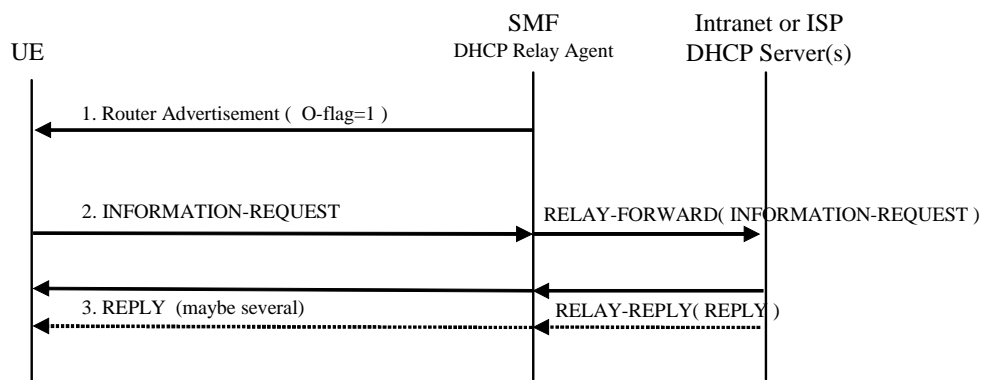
UE

SMF
DHCP Relay Agent

Intranet or ISP
DHCP Server(s)

1. Router Advertisement ( O-flag=1 )

2. INFORMATION-REQUEST

RELAY-FORWARD( INFORMATION-REQUEST )

3. REPLY (maybe several)

RELAY-REPLY( REPLY )